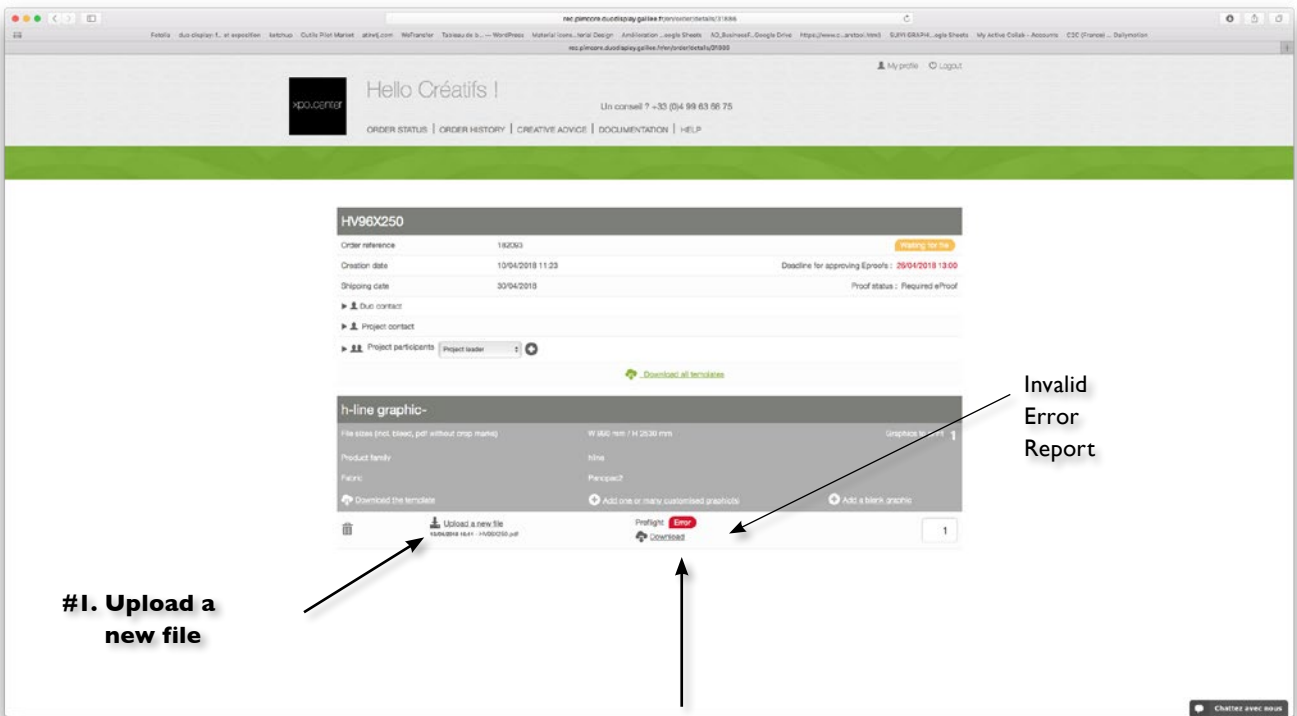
rec.pimcore.duodisplay.galilee.fr/en/order/details/31886

My profile Logout

xpo.center

Hello Créatifs !

Un conseil ? +33 (0)4 99 63 66 75

ORDER STATUS | ORDER HISTORY | CREATIVE ADVICE | DOCUMENTATION | HELP

HV96X250

| Order reference | 182093 | Waiting for file |
|---|---|---|
| Creation date | 10/04/2018 11:23 | Deadline for approving Eproofs : 26/04/2018 13:00 |
| Shipping date | 30/04/2018 | Proof status : Required eProof |

Duo contact

Project contact

Project participants Project leader

Download all templates

h-line graphic-

File sizes (incl. bleed, pdf without crop marks) W 960 mm / H 2530 mm Graphics to print 1

Product family hline

Fabric Panopac?

Download the template Add one or many customised graphic(s) Add a blank graphic

Upload a new file
10/04/2018 16:41 - HV96X250.pdf

Preflight Error
Download

1

Invalid Error Report

#1. Upload a new file

Chattez avec nous